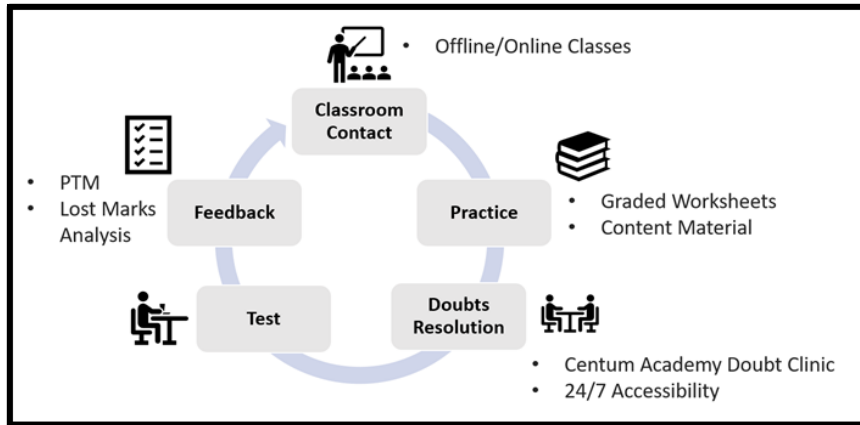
• Offline/Online Classes

Classroom Contact

• PTM
• Lost Marks Analysis

Feedback

Practice

• Graded Worksheets
• Content Material

Test

Doubts Resolution

• Centum Academy Doubt Clinic
• 24/7 Accessibility